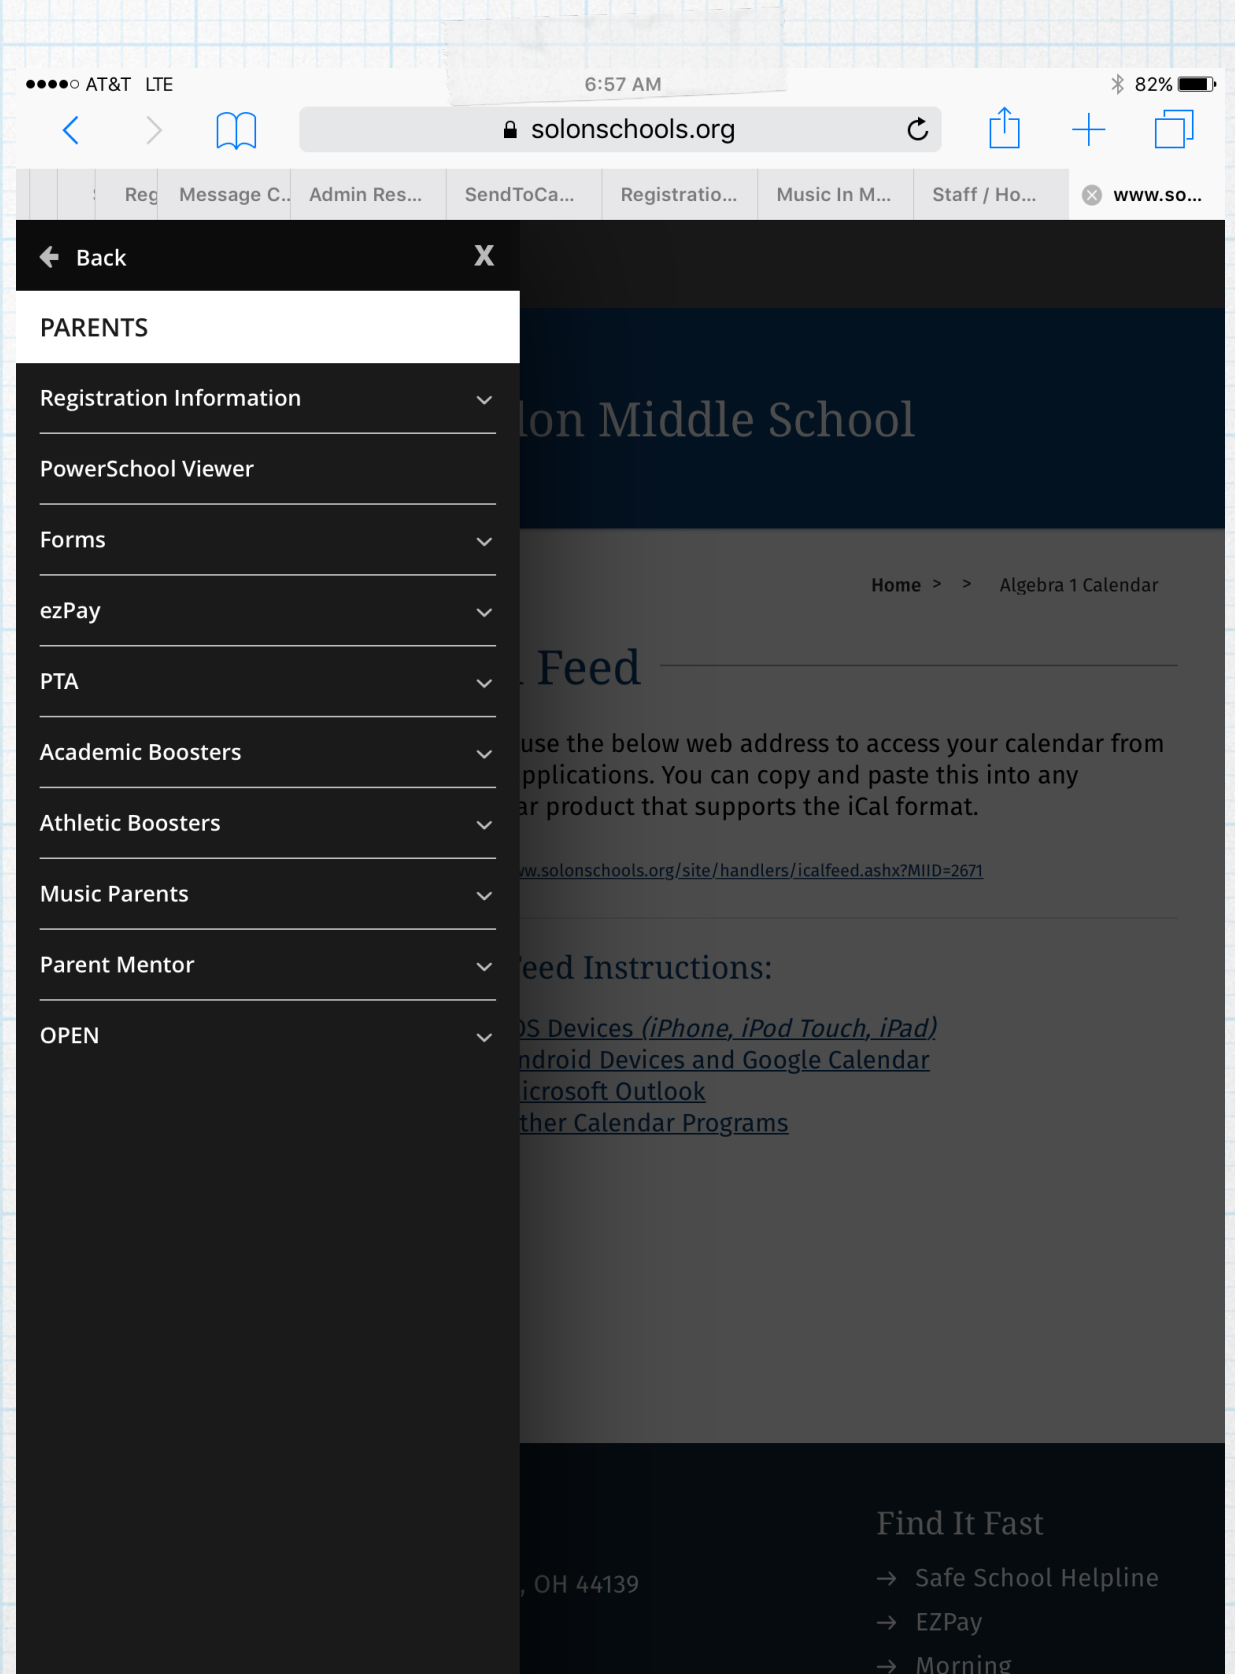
●●●●○ AT&T LTE 6:57 AM 82%

solonschools.org

Reg Message C... Admin Res... SendToCa... Registratio... Music In M... Staff / Ho... www.so...

Back X

PARENTS

Registration Information

PowerSchool Viewer

Forms

ezPay

PTA

Academic Boosters

Athletic Boosters

Music Parents

Parent Mentor

OPEN

lon Middle School

Home > > Algebra 1 Calendar

Feed

use the below web address to access your calendar from pplications. You can copy and paste this into any ar product that supports the iCal format.

w.solonschools.org/site/handlers/icalfeed.ashx?MIID=2671

eed Instructions:

S Devices (iPhone, iPod Touch, iPad)
ndroid Devices and Google Calendar
icrosoft Outlook
ther Calendar Programs

, OH 44139

Find It Fast

Safe School Helpline

EZPay

Morning